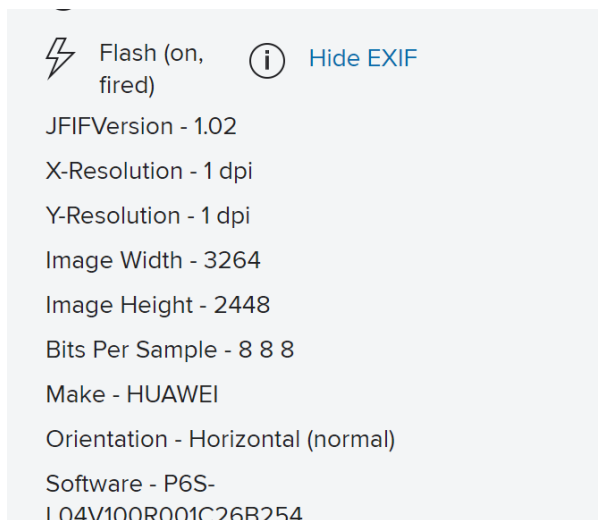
Flash (on, fired)

Hide EXIF

JFIFVersion - 1.02

X-Resolution - 1 dpi

Y-Resolution - 1 dpi

Image Width - 3264

Image Height - 2448

Bits Per Sample - 8 8 8

Make - HUAWEI

Orientation - Horizontal (normal)

Software - P6S-L04V100R001C26B254